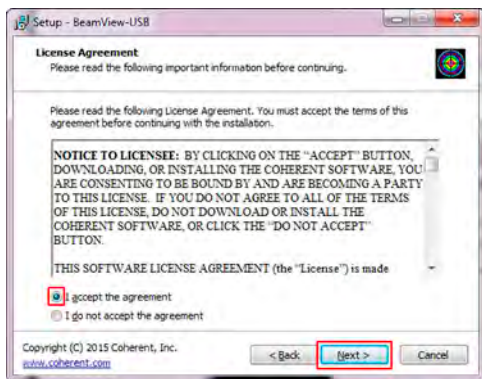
Setup - BeamView-USB

License Agreement
Please read the following important information before continuing.

Please read the following License Agreement. You must accept the terms of this agreement before continuing with the installation.

NOTICE TO LICENSEE: BY CLICKING ON THE "ACCEPT" BUTTON, DOWNLOADING, OR INSTALLING THE COHERENT SOFTWARE, YOU ARE CONSENTING TO BE BOUND BY AND ARE BECOMING A PARTY TO THIS LICENSE. IF YOU DO NOT AGREE TO ALL OF THE TERMS OF THIS LICENSE, DO NOT DOWNLOAD OR INSTALL THE COHERENT SOFTWARE, OR CLICK THE "DO NOT ACCEPT" BUTTON.

THIS SOFTWARE LICENSE AGREEMENT (the "License") is made

I accept the agreement
I do not accept the agreement

Copyright (C) 2015 Coherent, Inc.
www.coherent.com

< Back
Next >
Cancel